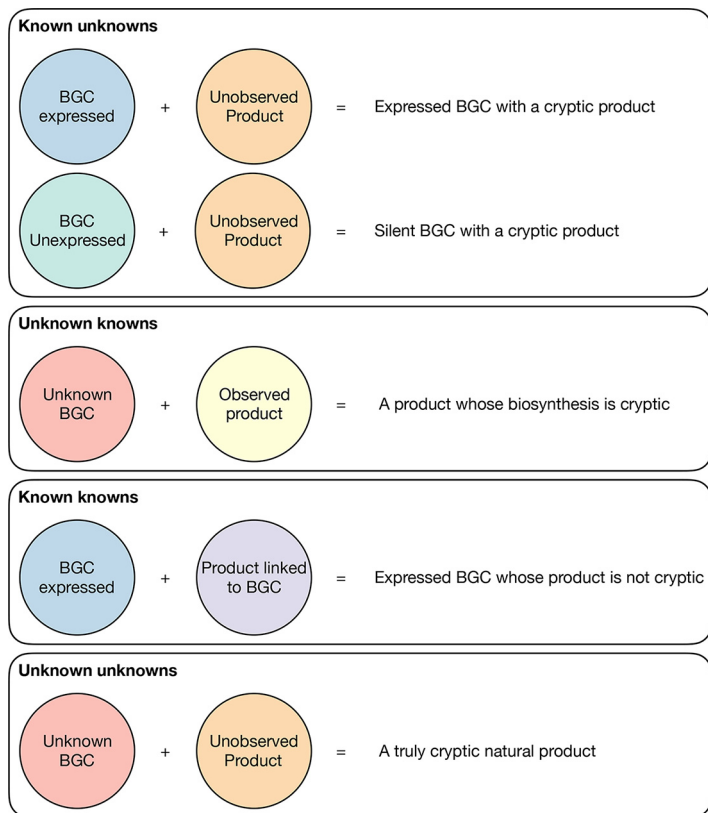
Known unknowns

BGC expressed + Unobserved Product = Expressed BGC with a cryptic product

BGC Unexpressed + Unobserved Product = Silent BGC with a cryptic product

Unknown knowns

Unknown BGC + Observed product = A product whose biosynthesis is cryptic

Known knowns

BGC expressed + Product linked to BGC = Expressed BGC whose product is not cryptic

Unknown unknowns

Unknown BGC + Unobserved Product = A truly cryptic natural product